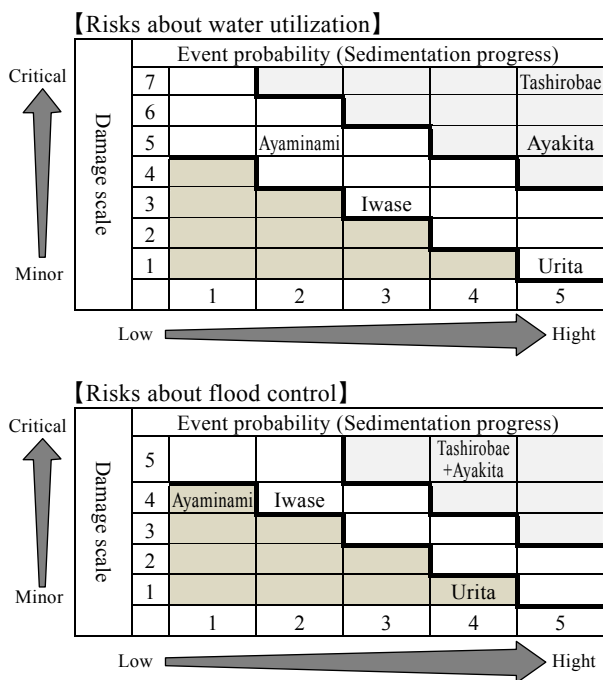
【Risks about water utilization】

Critical

Minor

Damage scale

| | Event probability (Sedimentation progress) | | | | |
|---|---|---|---|---|---|
| 7 | | | | | Tashirobae |
| 6 | | | | | |
| 5 | | Ayaminami | | | Ayakita |
| 4 | | | | | |
| 3 | | | Iwase | | |
| 2 | | | | | |
| 1 | | | | | Urita |
| | 1 | 2 | 3 | 4 | 5 |

Low

Hight

【Risks about flood control】

Critical

Minor

Damage scale

| | Event probability (Sedimentation progress) | | | | |
|---|---|---|---|---|---|
| 5 | | | | Tashirobae +Ayakita | |
| 4 | Ayaminami | Iwase | | | |
| 3 | | | | | |
| 2 | | | | | |
| 1 | | | | Urita | |
| | 1 | 2 | 3 | 4 | 5 |

Low

Hight